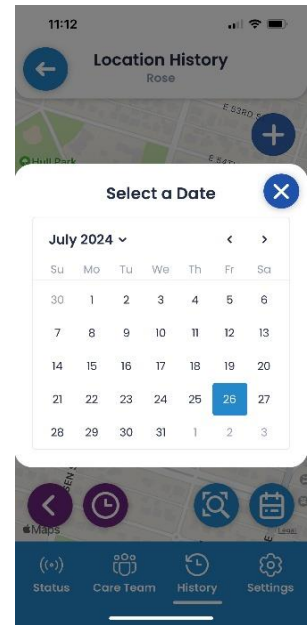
11:12

Location History
Rose

E 53RD S
Hull Park
E 52

Select a Date

July 2024

| Su | Mo | Tu | We | Th | Fr | Sa |
|---|---|---|---|---|---|---|
| 30 | 1 | 2 | 3 | 4 | 5 | 6 |
| 7 | 8 | 9 | 10 | 11 | 12 | 13 |
| 14 | 15 | 16 | 17 | 18 | 19 | 20 |
| 21 | 22 | 23 | 24 | 25 | 26 | 27 |
| 28 | 29 | 30 | 31 | 1 | 2 | 3 |

Maps
Legal

Status
Care Team
History
Settings